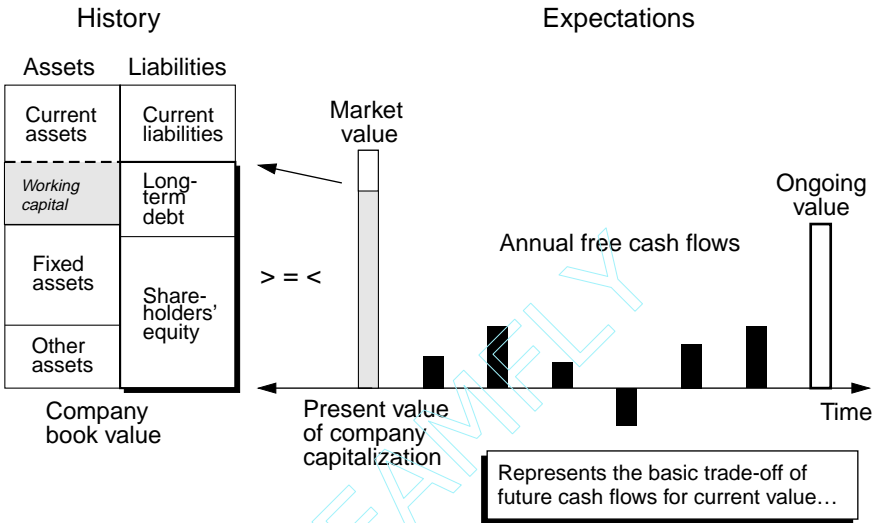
History

Expectations

Assets

Liabilities

Current assets

Current liabilities

Working capital

Long-term debt

Fixed assets

Shareholders' equity

Other assets

Company book value

Market value

> = <

Ongoing value

Annual free cash flows

Present value of company capitalization

Time

Represents the basic trade-off of future cash flows for current value…